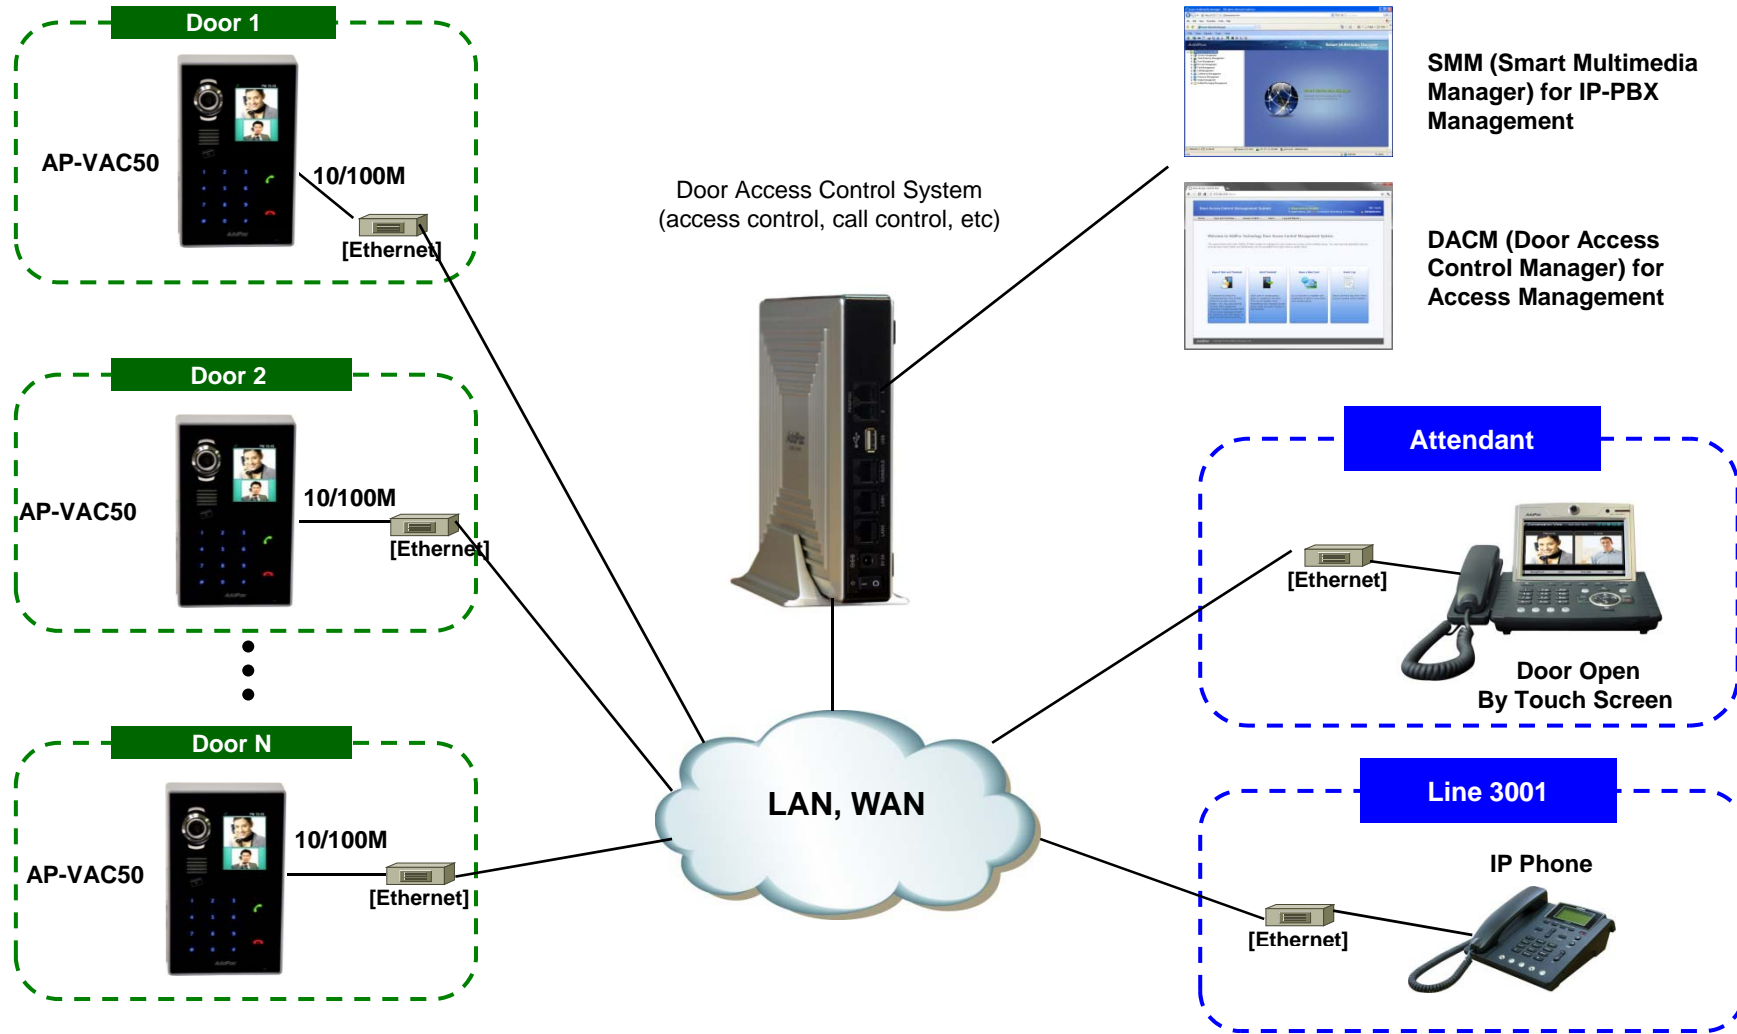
Door 1

AP-VAC50

10/100M

[Ethernet]

Door 2

AP-VAC50

10/100M

[Ethernet]

Door N

AP-VAC50

10/100M

[Ethernet]

Door Access Control System
(access control, call control, etc)

SMM (Smart Multimedia Manager) for IP-PBX Management

DACM (Door Access Control Manager) for Access Management

Attendant

[Ethernet]

Door Open
By Touch Screen

LAN, WAN

Line 3001

IP Phone

[Ethernet]